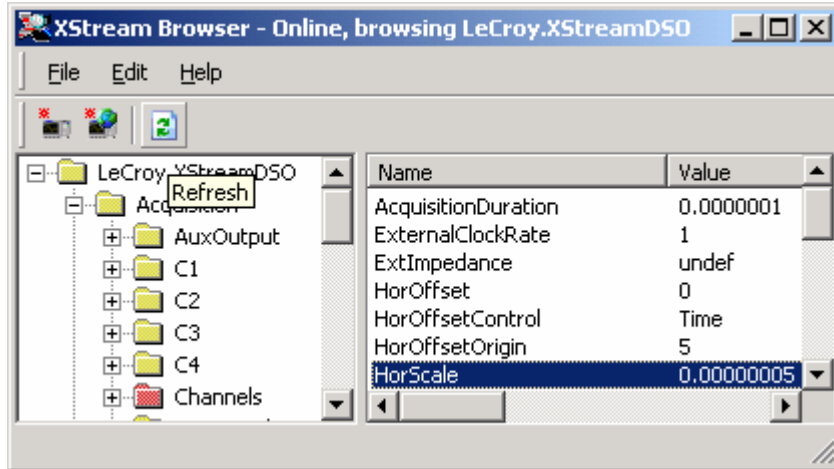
XStream Browser - Online, browsing LeCroy.XStreamDSO

File Edit Help

LeCroy.XStreamDSO
Refresh
Acquisition
AuxOutput
C1
C2
C3
C4
Channels

| Name | Value |
|---|---|
| AcquisitionDuration | 0.0000001 |
| ExternalClockRate | 1 |
| ExtImpedance | undef |
| HorOffset | 0 |
| HorOffsetControl | Time |
| HorOffsetOrigin | 5 |
| HorScale | 0.00000005 |